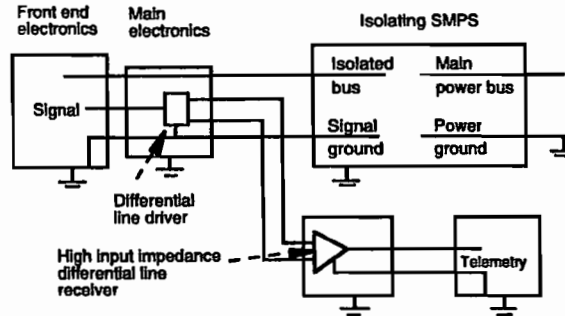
Front end electronics

Main electronics

Isolating SMPS

Isolated bus

Main power bus

Signal

Signal ground

Power ground

Differential line driver

High input impedance differential line receiver

Telemetry